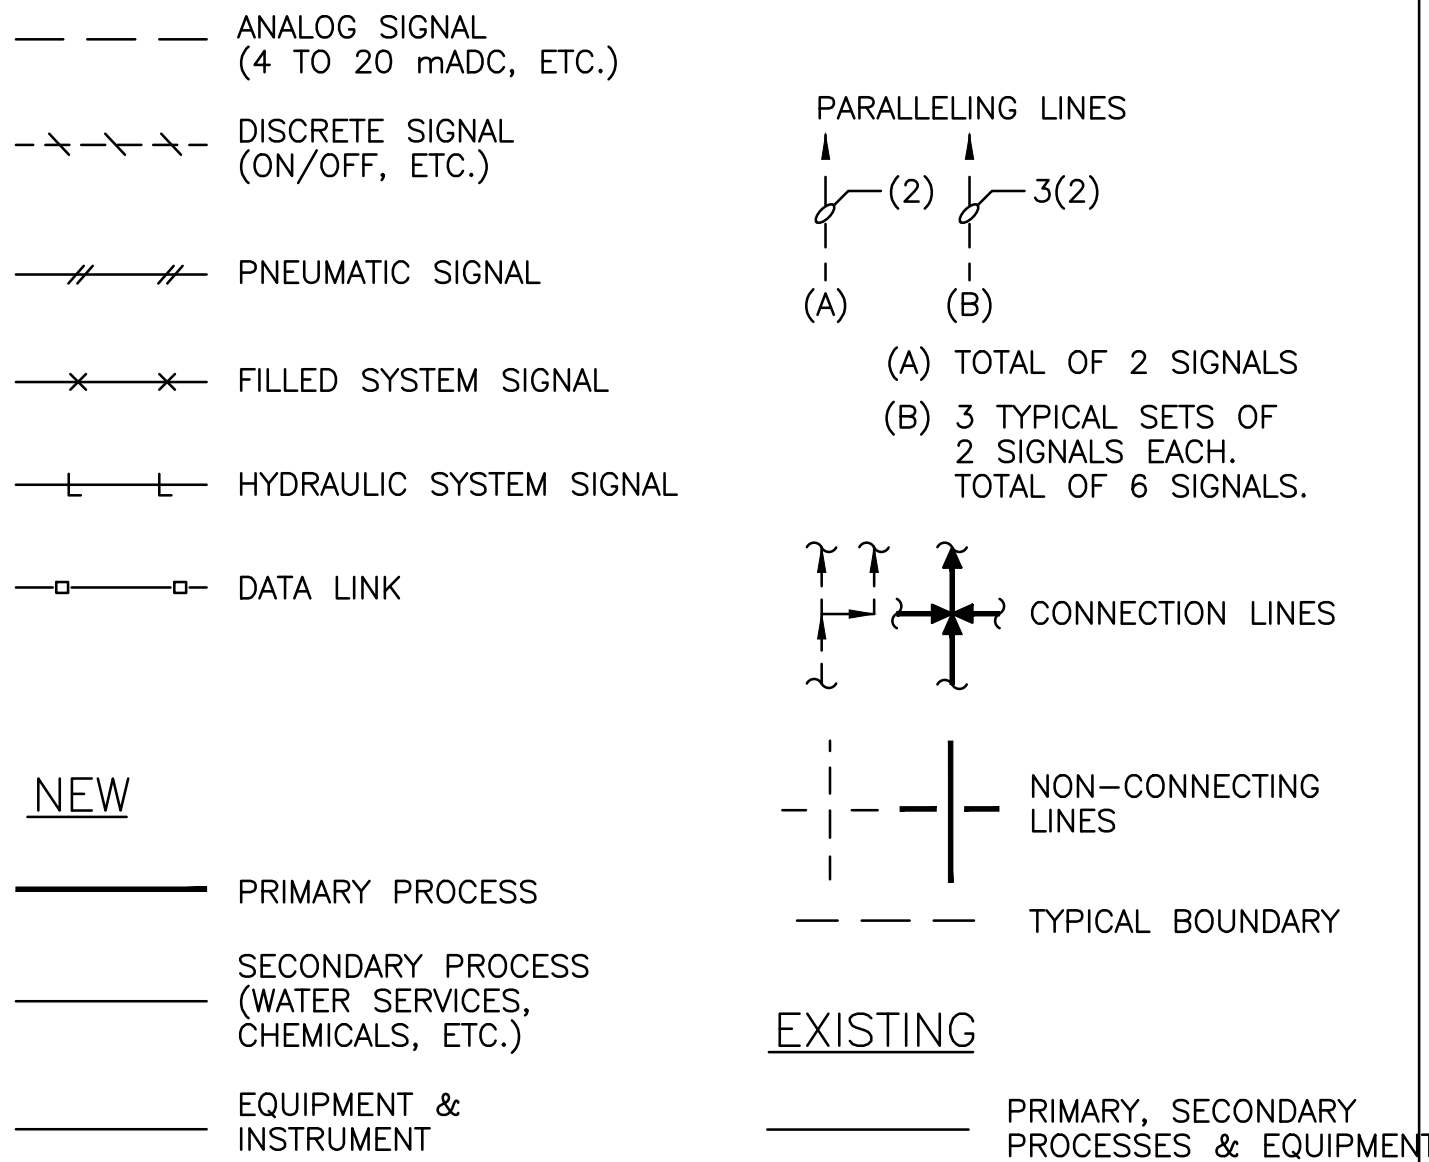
ANALOG SIGNAL (4 TO 20 mADC, ETC.)

DISCRETE SIGNAL (ON/OFF, ETC.)

PNEUMATIC SIGNAL

FILLED SYSTEM SIGNAL

HYDRAULIC SYSTEM SIGNAL

DATA LINK

NEW

PRIMARY PROCESS

SECONDARY PROCESS (WATER SERVICES, CHEMICALS, ETC.)

EQUIPMENT & INSTRUMENT

PARALLELING LINES

(2)

3(2)

(A)

(B)

(A) TOTAL OF 2 SIGNALS

(B) 3 TYPICAL SETS OF 2 SIGNALS EACH. TOTAL OF 6 SIGNALS.

CONNECTION LINES

NON–CONNECTING LINES

TYPICAL BOUNDARY

EXISTING

PRIMARY, SECONDARY PROCESSES & EQUIPMEN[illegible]